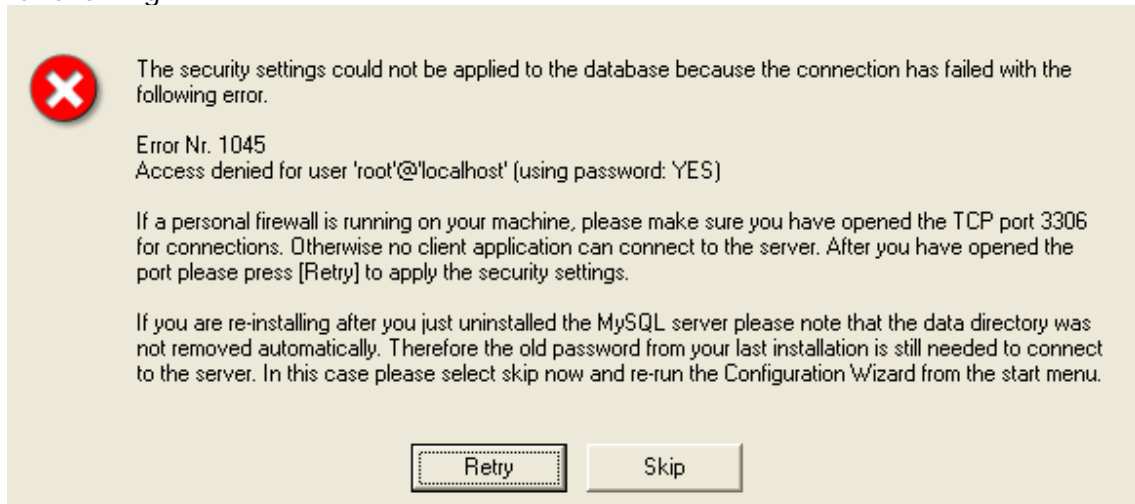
The security settings could not be applied to the database because the connection has failed with the following error.

Error Nr. 1045
Access denied for user 'root'@'localhost' (using password: YES)

If a personal firewall is running on your machine, please make sure you have opened the TCP port 3306 for connections. Otherwise no client application can connect to the server. After you have opened the port please press [Retry] to apply the security settings.

If you are re-installing after you just uninstalled the MySQL server please note that the data directory was not removed automatically. Therefore the old password from your last installation is still needed to connect to the server. In this case please select skip now and re-run the Configuration Wizard from the start menu.

Retry

Skip